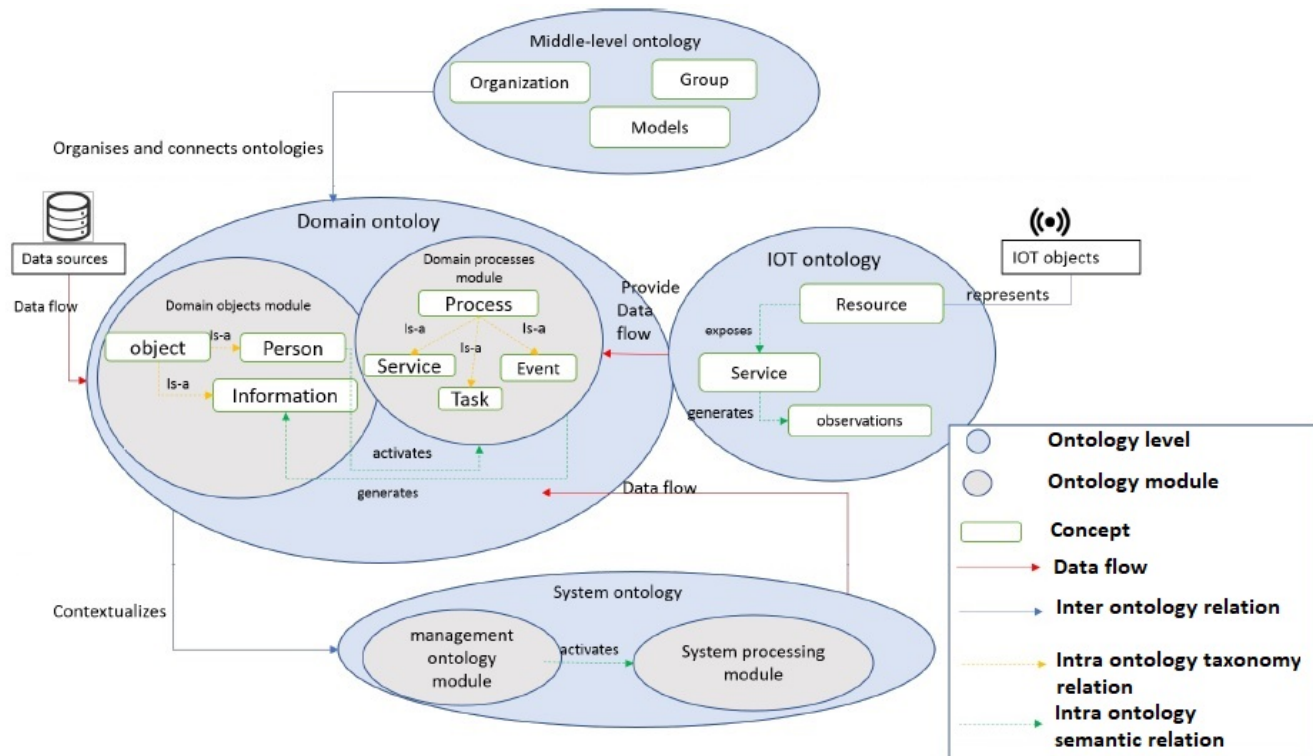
Middle-level ontology

Organization

Group

Models

Organises and connects ontologies

Data sources

Data flow

Domain ontoloy

Domain objects module

object

Is-a

Person

Is-a

Information

Domain processes module

Process

Is-a

Is-a

Is-a

Service

Event

Task

activates

generates

Provide Data flow

IOT ontology

IOT objects

Resource

represents

exposes

Service

generates

observations

Data flow

Contextualizes

System ontology

management ontology module

activates

System processing module

Ontology level

Ontology module

Concept

Data flow

Inter ontology relation

Intra ontology taxonomy relation

Intra ontology semantic relation